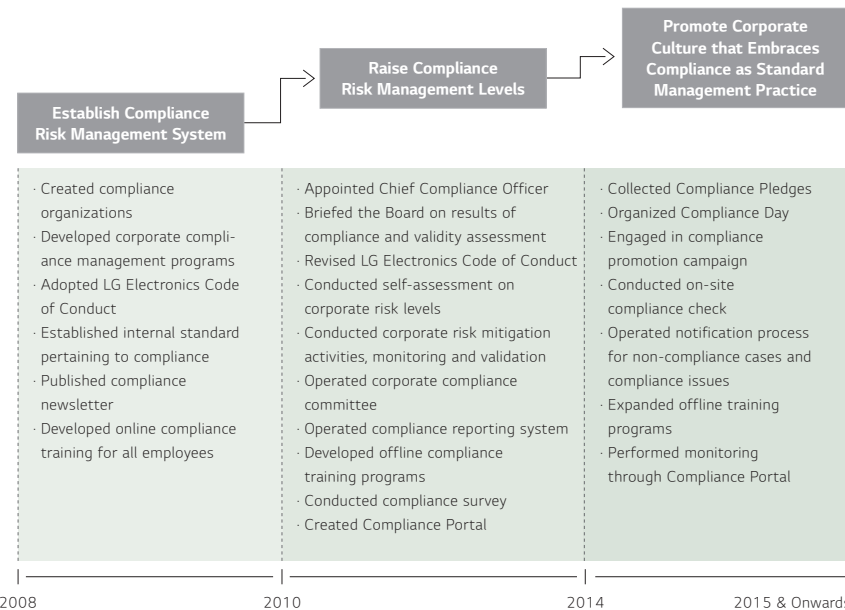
Establish Compliance Risk Management System

Raise Compliance Risk Management Levels

Promote Corporate Culture that Embraces Compliance as Standard Management Practice

· Created compliance organizations
· Developed corporate compliance management programs
· Adopted LG Electronics Code of Conduct
· Established internal standard pertaining to compliance
· Published compliance newsletter
· Developed online compliance training for all employees

· Appointed Chief Compliance Officer
· Briefed the Board on results of compliance and validity assessment
· Revised LG Electronics Code of Conduct
· Conducted self-assessment on corporate risk levels
· Conducted corporate risk mitigation activities, monitoring and validation
· Operated corporate compliance committee
· Operated compliance reporting system
· Developed offline compliance training programs
· Conducted compliance survey
· Created Compliance Portal

· Collected Compliance Pledges
· Organized Compliance Day
· Engaged in compliance promotion campaign
· Conducted on-site compliance check
· Operated notification process for non-compliance cases and compliance issues
· Expanded offline training programs
· Performed monitoring through Compliance Portal

2008

2010

2014

2015 & Onwards